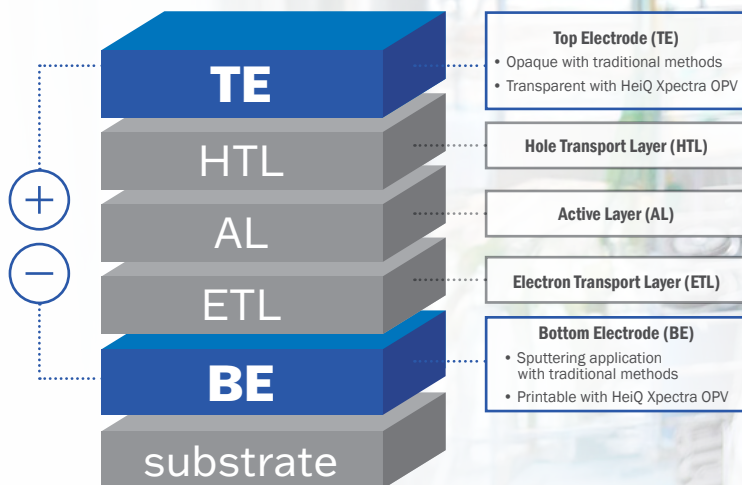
TE

HTL

AL

ETL

BE

substrate

+

−

Top Electrode (TE)
• Opaque with traditional methods
• Transparent with HeiQ Xpectra OPV

Hole Transport Layer (HTL)

Active Layer (AL)

Electron Transport Layer (ETL)

Bottom Electrode (BE)
• Sputtering application with traditional methods
• Printable with HeiQ Xpectra OPV